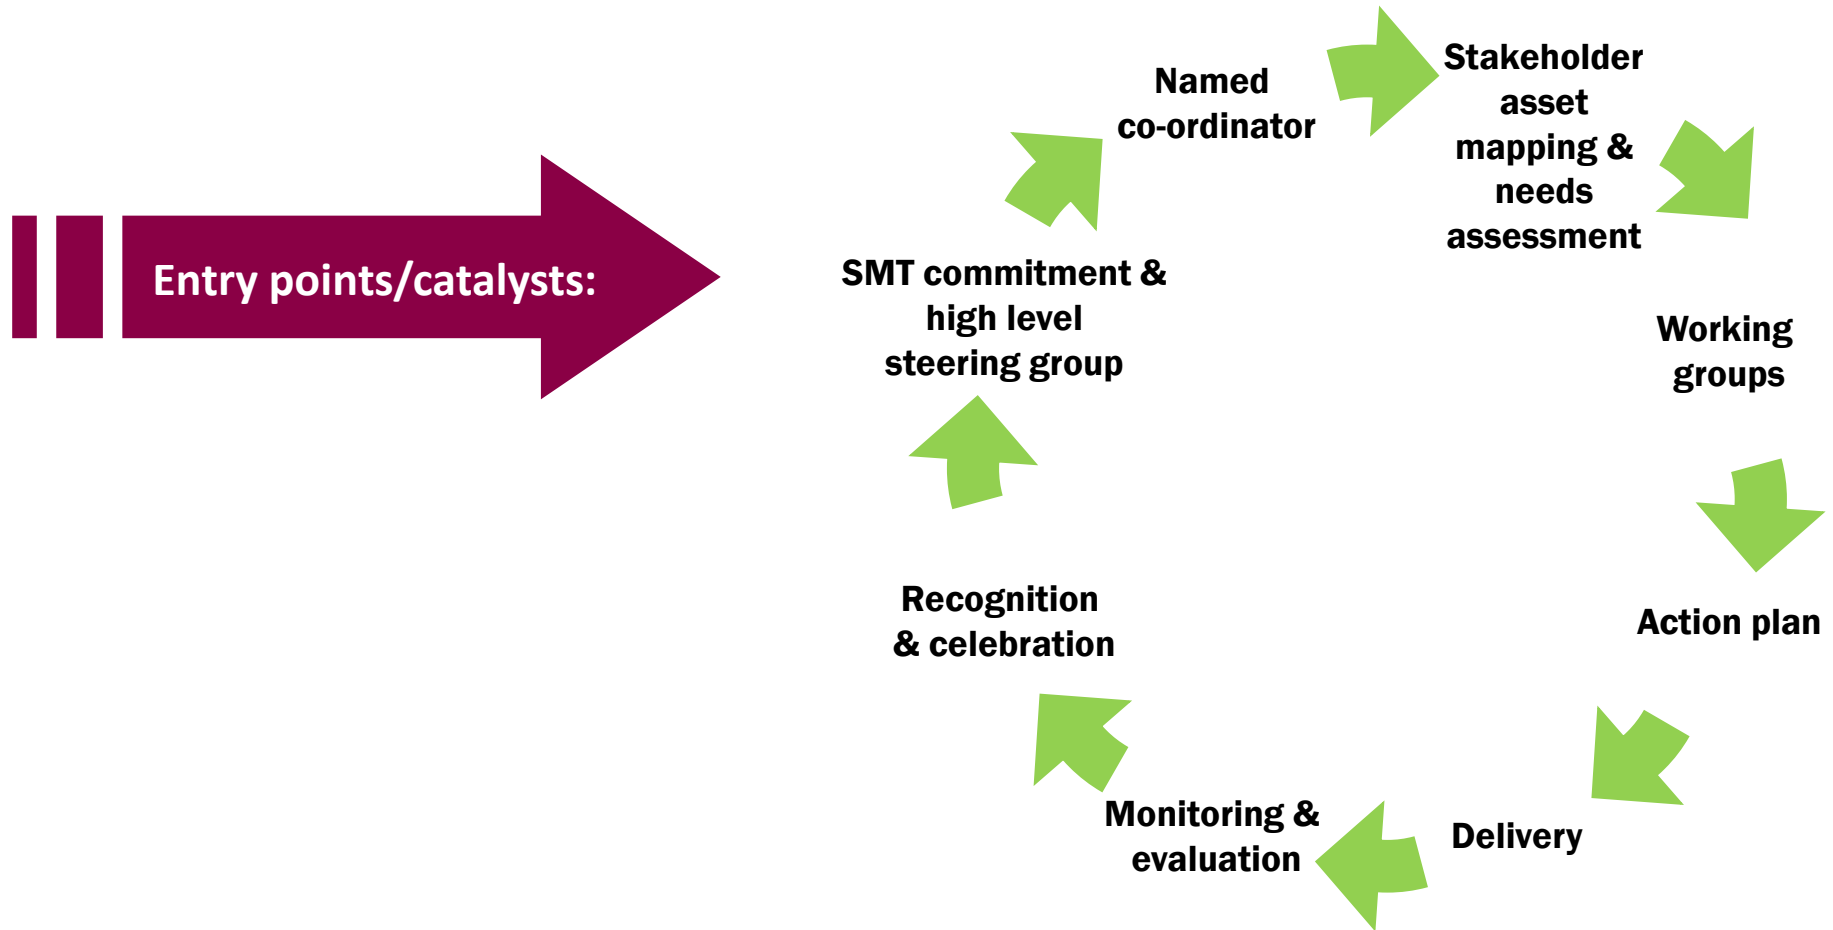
Entry points/catalysts:

SMT commitment & high level steering group

Named co-ordinator

Stakeholder asset mapping & needs assessment

Working groups

Action plan

Delivery

Monitoring & evaluation

Recognition & celebration